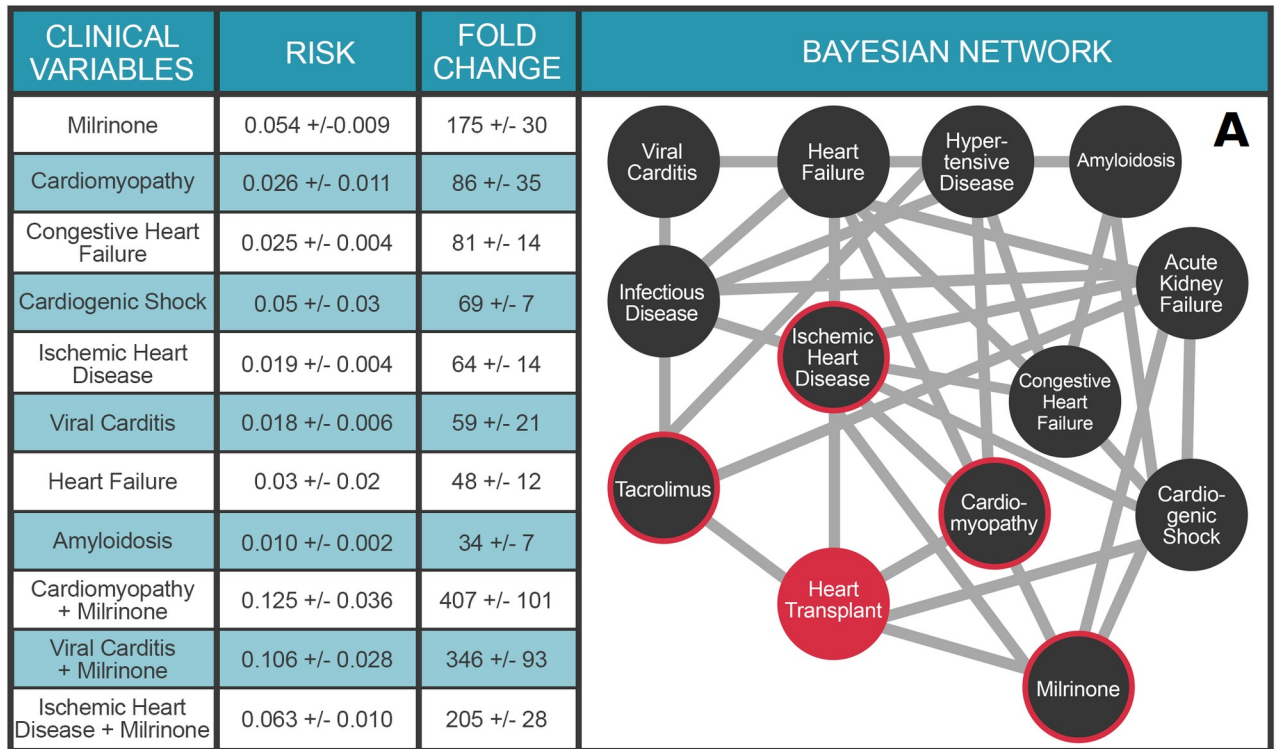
| CLINICAL VARIABLES | RISK | FOLD CHANGE |
|---|---|---|
| Milrinone | 0.054 +/-0.009 | 175 +/- 30 |
| Cardiomyopathy | 0.026 +/- 0.011 | 86 +/- 35 |
| Congestive Heart Failure | 0.025 +/- 0.004 | 81 +/- 14 |
| Cardiogenic Shock | 0.05 +/- 0.03 | 69 +/- 7 |
| Ischemic Heart Disease | 0.019 +/- 0.004 | 64 +/- 14 |
| Viral Carditis | 0.018 +/- 0.006 | 59 +/- 21 |
| Heart Failure | 0.03 +/- 0.02 | 48 +/- 12 |
| Amyloidosis | 0.010 +/- 0.002 | 34 +/- 7 |
| Cardiomyopathy + Milrinone | 0.125 +/- 0.036 | 407 +/- 101 |
| Viral Carditis + Milrinone | 0.106 +/- 0.028 | 346 +/- 93 |
| Ischemic Heart Disease + Milrinone | 0.063 +/- 0.010 | 205 +/- 28 |

BAYESIAN NETWORK

A

Viral Carditis
Heart Failure
Hypertensive Disease
Amyloidosis
Infectious Disease
Acute Kidney Failure
Ischemic Heart Disease
Congestive Heart Failure
Tacrolimus
Cardiomyopathy
Cardiogenic Shock
Heart Transplant
Milrinone